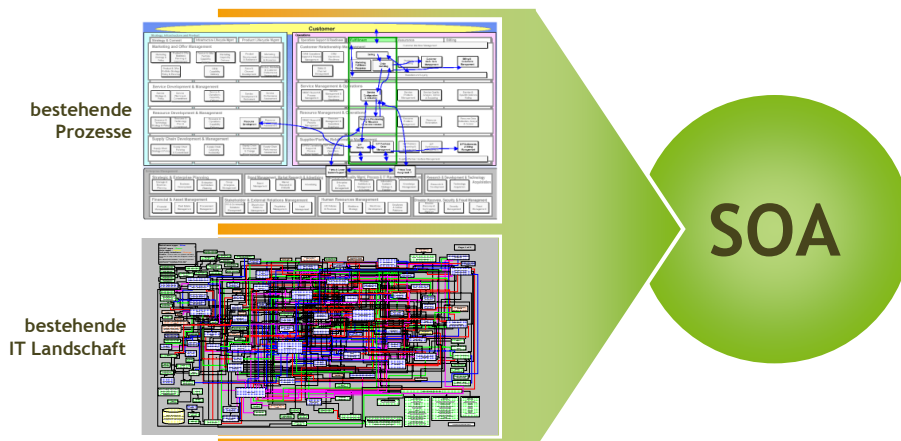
bestehende Prozesse

Customer

Marketing and Offer Management

Service Development & Management

Resource Development & Management

Supply Chain Development & Management

Customer Relationship Management

Service Management & Operations

Resource Management & Operations

Supplier/Partner Relationship Management

Strategic & Enterprise Planning

Financial & Asset Management

Stakeholder & External Relations Management

Human Resources Management

bestehende IT Landschaft

SOA